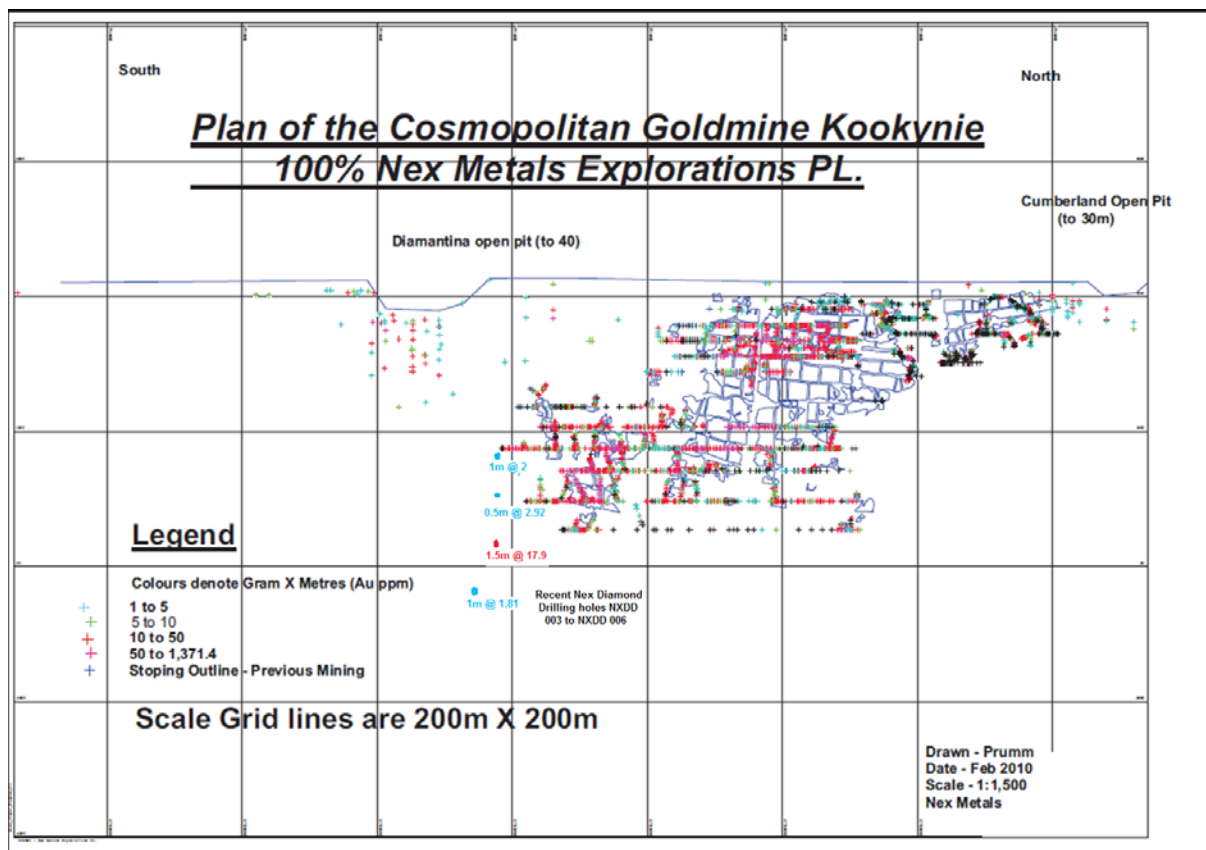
South

North

Plan of the Cosmopolitan Goldmine Kookynie
100% Nex Metals Explorations PL.

Cumberland Open Pit
(to 30m)

Diamantina open pit (to 40)

1m @ 2

0.5m @ 2.92

1.5m @ 17.9

1m @ 1.81

Recent Nex Diamond Drilling holes NXDD 003 to NXDD 006

Legend

Colours denote Gram X Metres (Au ppm)

+ 1 to 5
+ 5 to 10
+ 10 to 50
+ 50 to 1,371.4
+ Stoping Outline - Previous Mining

Scale Grid lines are 200m X 200m

Drawn - Prumm
Date - Feb 2010
Scale - 1:1,500
Nex Metals